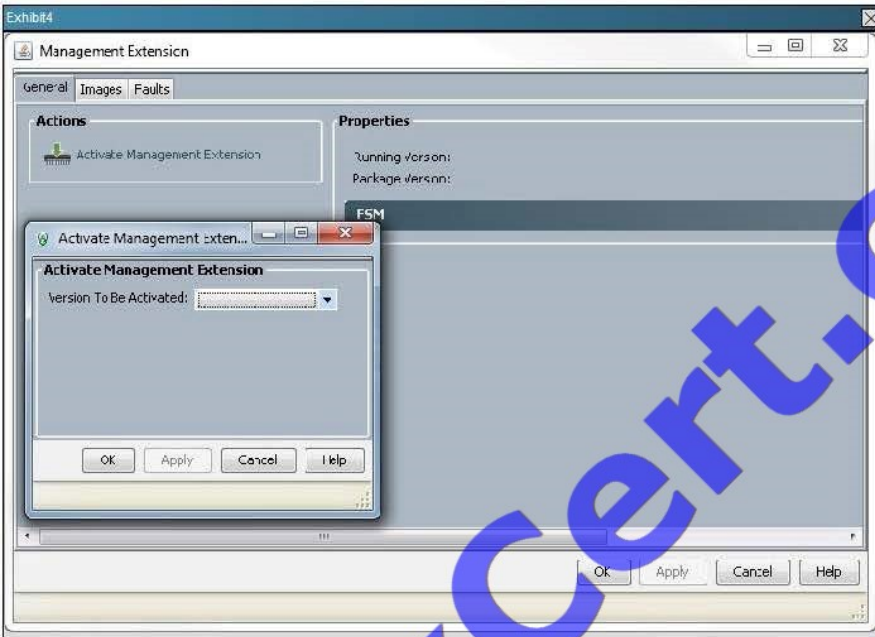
Exhibit4

Management Extension

General Images Faults

Actions

Activate Management Extension

Properties

Running Version:

Package Version:

FSM

Activate Management Exten...

Activate Management Extension

Version To Be Activated:

OK Apply Cancel Help

OK Apply Cancel Help

cert.